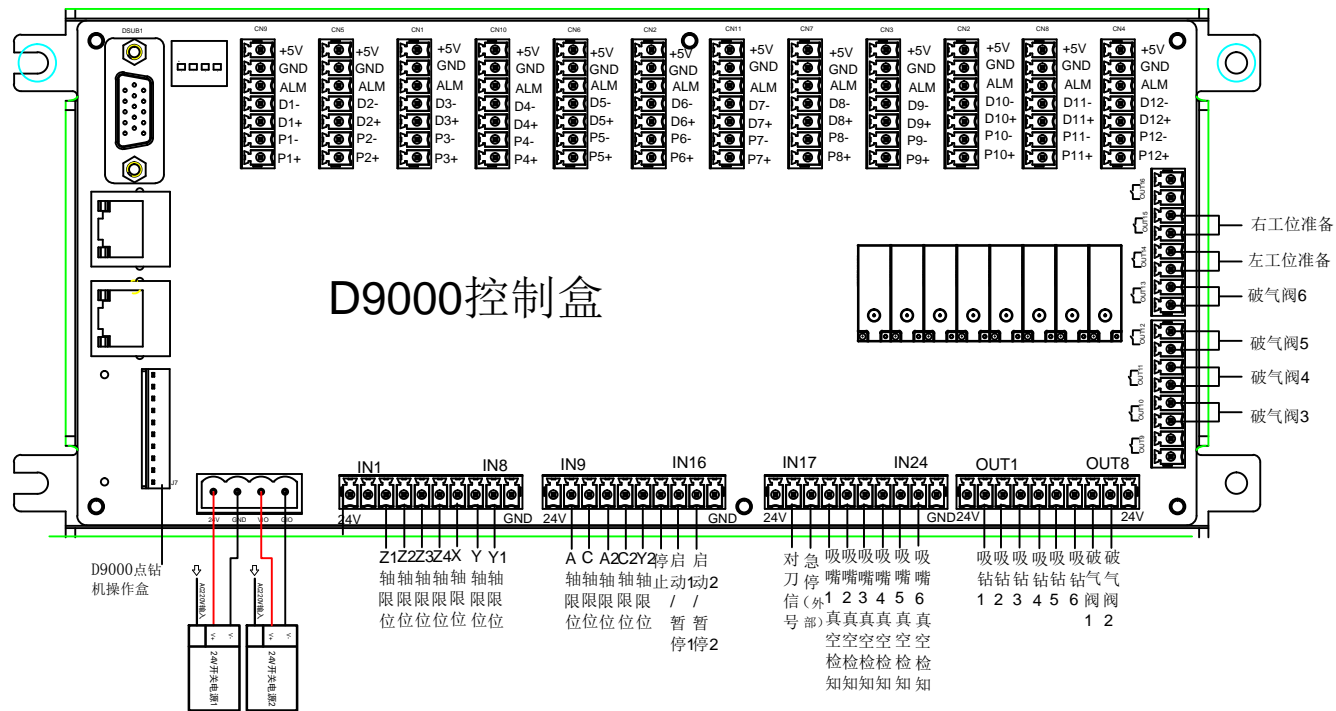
DSUB1

CN9 +5V GND ALM D1- D1+ P1- P1+
CN5 +5V GND ALM D2- D2+ P2- P2+
CN1 +5V GND ALM D3- D3+ P3- P3+
CN10 +5V GND ALM D4- D4+ P4- P4+
CN6 +5V GND ALM D5- D5+ P5- P5+
CN2 +5V GND ALM D6- D6+ P6- P6+
CN11 +5V GND ALM D7- D7+ P7- P7+
CN7 +5V GND ALM D8- D8+ P8- P8+
CN3 +5V GND ALM D9- D9+ P9- P9+
CN2 +5V GND ALM D10- D10+ P10- P10+
CN8 +5V GND ALM D11- D11+ P11- P11+
CN4 +5V GND ALM D12- D12+ P12- P12+

OUT16 OUT15 OUT14 OUT13 OUT12 OUT11 OUT10 OUT9

右工位准备
左工位准备
破气阀6
破气阀5
破气阀4
破气阀3

D9000控制盒

J7

24V GND V/O GIO

IN1 IN8
24V GND
Z1 Z2 Z3 Z4 X Y Y1
轴轴轴轴轴 轴轴
限限限限限 限限
位位位位位 位位

IN9 IN16
24V GND
A C A2 C2 Y2 停 启 启
轴轴轴轴轴 止 动1 动2
限限限限限 / /
位位位位位 暂 暂
停1 停2

IN17 IN24
24V GND
对 急 吸 吸 吸 吸 吸 吸
刀 停 嘴 嘴 嘴 嘴 嘴 嘴
信 (外 1 2 3 4 5 6
号 部) 真 真 真 真 真 真
空 空 空 空 空 空
检 检 检 检 检 检
知 知 知 知 知 知

OUT1 OUT8
24V 24V
吸 吸 吸 吸 吸 吸 破 破
钻 钻 钻 钻 钻 钻 气 气
1 2 3 4 5 6 阀 阀
1 2

D9000点钻机操作盒

AC220V输入
AC220V输入
V- V+
V- V+
24V开关电源1
24V开关电源2